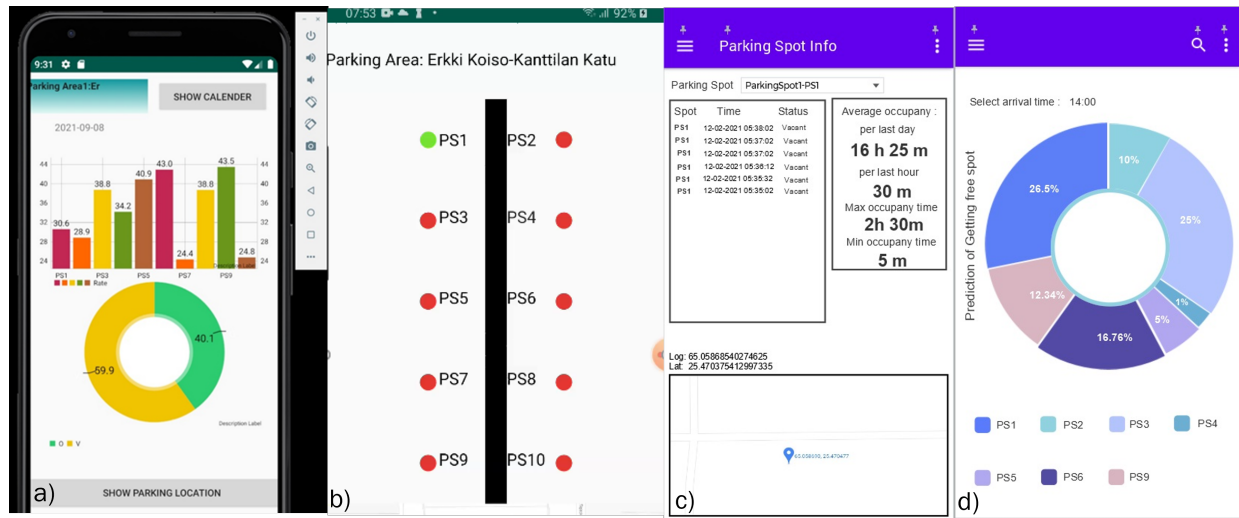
9:31

Parking Area1:Er

SHOW CALENDER

2021-09-08

44
40
36
32
28
24

30.6 28.9 38.8 34.2 40.9 43.0 24.4 38.8 43.5 24.8

PS1 PS3 PS5 PS7 PS9

Rate

Description Label

40.1
59.9

Description Label

O V

SHOW PARKING LOCATION

a)

07:53 92%

Parking Area: Erkki Koiso-Kanttilan Katu

PS1 PS2
PS3 PS4
PS5 PS6
PS7 PS8
PS9 PS10

b)

Parking Spot Info

Parking Spot ParkingSpot1-PS1

| Spot | Time | Status |
|---|---|---|
| PS1 | 12-02-2021 05:38:02 | Vacant |
| PS1 | 12-02-2021 05:37:02 | Vacant |
| PS1 | 12-02-2021 05:37:02 | Vacant |
| PS1 | 12-02-2021 05:36:12 | Vacant |
| PS1 | 12-02-2021 05:35:32 | Vacant |
| PS1 | 12-02-2021 05:35:02 | Vacant |

Average occupany :
per last day
16 h 25 m
per last hour
30 m
Max occupany time
2h 30m
Min occupany time
5 m

Log: 65.05868540274625
Lat: 25.470375412997335

65.058690, 25.470477

c)

Select arrival time : 14:00

Prediction of Getting free spot

26.5%
10%
25%
1%
5%
16.76%
12.34%

PS1 PS2 PS3 PS4
PS5 PS6 PS9

d)